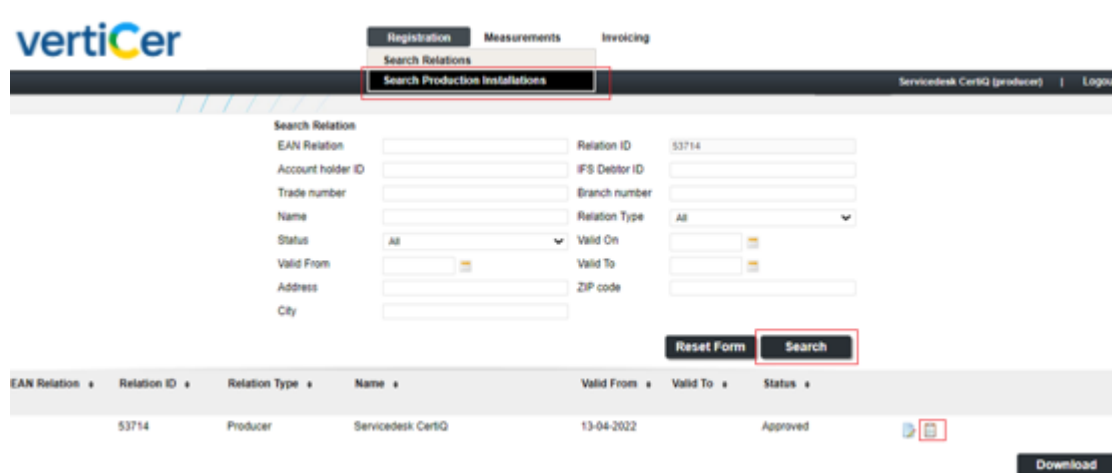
vertiCer

Registration Measurements Invoicing

Search Relations
Search Production Installations

Servicedesk CertiQ (producer) | Logou

Search Relation

| | | | |
|---|---|---|---|
| EAN Relation | | Relation ID | 53714 |
| Account holder ID | | IFS Debtor ID | |
| Trade number | | Branch number | |
| Name | | Relation Type | All |
| Status | All | Valid On | |
| Valid From | | Valid To | |
| Address | | ZIP code | |
| City | | | |

Reset Form Search

| EAN Relation | Relation ID | Relation Type | Name | Valid From | Valid To | Status |
|---|---|---|---|---|---|---|
| | 53714 | Producer | Servicedesk CertiQ | 13-04-2022 | | Approved |

Download